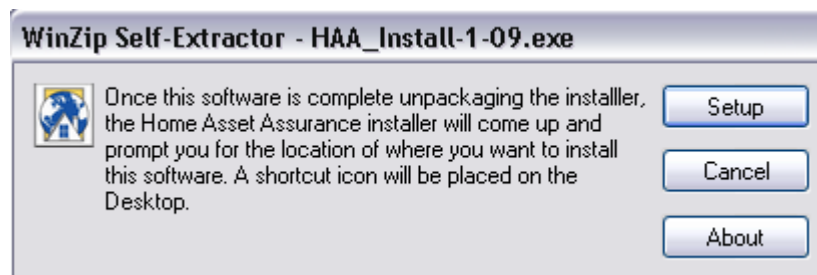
WinZip Self-Extractor - HAA_Install-1-09.exe

Once this software is complete unpackaging the installler, the Home Asset Assurance installer will come up and prompt you for the location of where you want to install this software. A shortcut icon will be placed on the Desktop.

Setup

Cancel

About